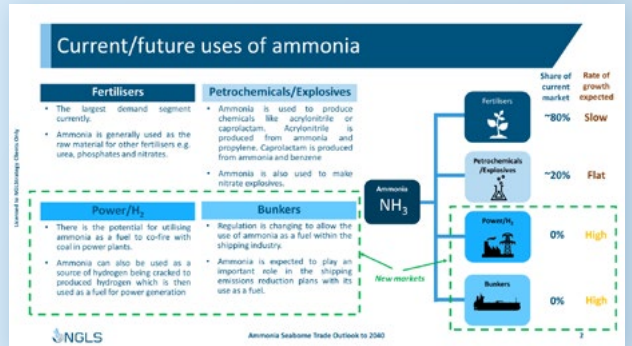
Current/future uses of ammonia

Fertilisers

- The largest demand segment currently.
- Ammonia is generally used as the raw material for other fertilisers e.g. urea, phosphates and nitrates.

Petrochemicals/Explosives

- Ammonia is used to produce chemicals like acrylonitrile or caprolactam. Acrylonitrile is produced from ammonia and propylene. Caprolactam is produced from ammonia and benzene
- Ammonia is also used to make nitrate explosives.

Power/$H_2$

- There is the potential for utilising ammonia as a fuel to co-fire with coal in power plants.
- Ammonia can also be used as a source of hydrogen being cracked to produced hydrogen which is then used as a fuel for power generation

Bunkers

- Regulation is changing to allow the use of ammonia as a fuel within the shipping industry.
- Ammonia is expected to play an important role in the shipping emissions reduction plans with its use as a fuel.

Licensed to NGLStrategy Clients Only

Ammonia
$NH_3$

New markets

Share of current market

Rate of growth expected

Fertilisers ~80% Slow

Petrochemicals /Explosives ~20% Flat

Power/$H_2$ 0% High

Bunkers 0% High

NGLS

Ammonia Seaborne Trade Outlook to 2040

2